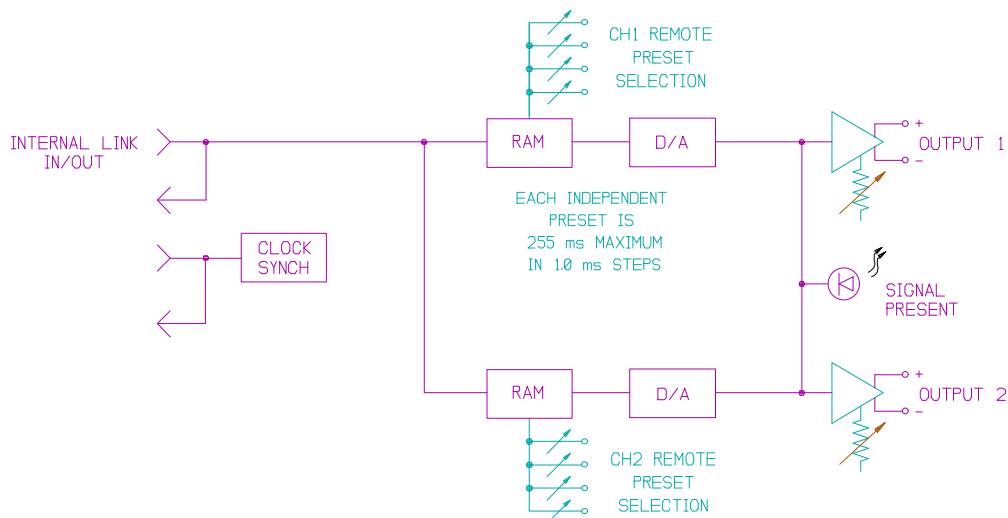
CH1 REMOTE PRESET SELECTION

INTERNAL LINK IN/OUT

RAM

D/A

+
OUTPUT 1
–

EACH INDEPENDENT PRESET IS 255 ms MAXIMUM IN 1.0 ms STEPS

CLOCK SYNCH

SIGNAL PRESENT

RAM

D/A

+
OUTPUT 2
–

CH2 REMOTE PRESET SELECTION